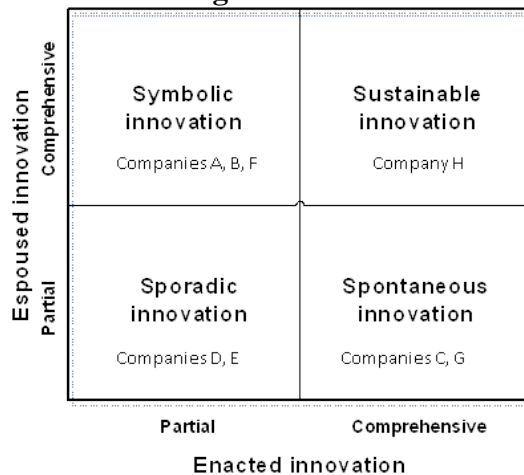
Espoused innovation

Comprehensive

Partial

Symbolic innovation

Companies A, B, F

Sustainable innovation

Company H

Sporadic innovation

Companies D, E

Spontaneous innovation

Companies C, G

Partial

Comprehensive

Enacted innovation